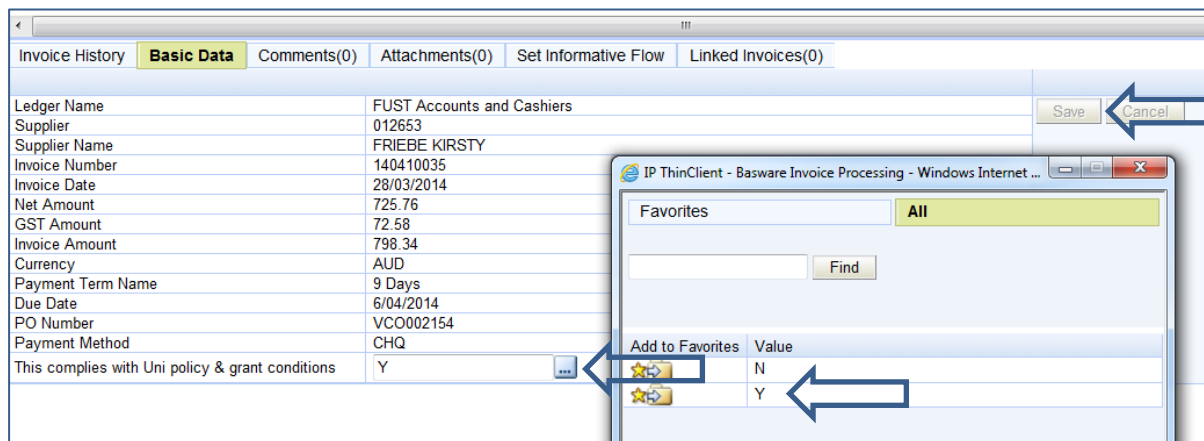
Invoice History | Basic Data | Comments(0) | Attachments(0) | Set Informative Flow | Linked Invoices(0)

Save | Cancel

| | |
|---|---|
| Ledger Name | FUST Accounts and Cashiers |
| Supplier | 012653 |
| Supplier Name | FRIEBE KIRSTY |
| Invoice Number | 140410035 |
| Invoice Date | 28/03/2014 |
| Net Amount | 725.76 |
| GST Amount | 72.58 |
| Invoice Amount | 798.34 |
| Currency | AUD |
| Payment Term Name | 9 Days |
| Due Date | 6/04/2014 |
| PO Number | VCO002154 |
| Payment Method | CHQ |
| This complies with Uni policy & grant conditions | Y ... |

IP ThinClient - Basware Invoice Processing - Windows Internet ...

Favorites | All

Find

| Add to Favorites | Value |
|---|---|
| | N |
| | Y |